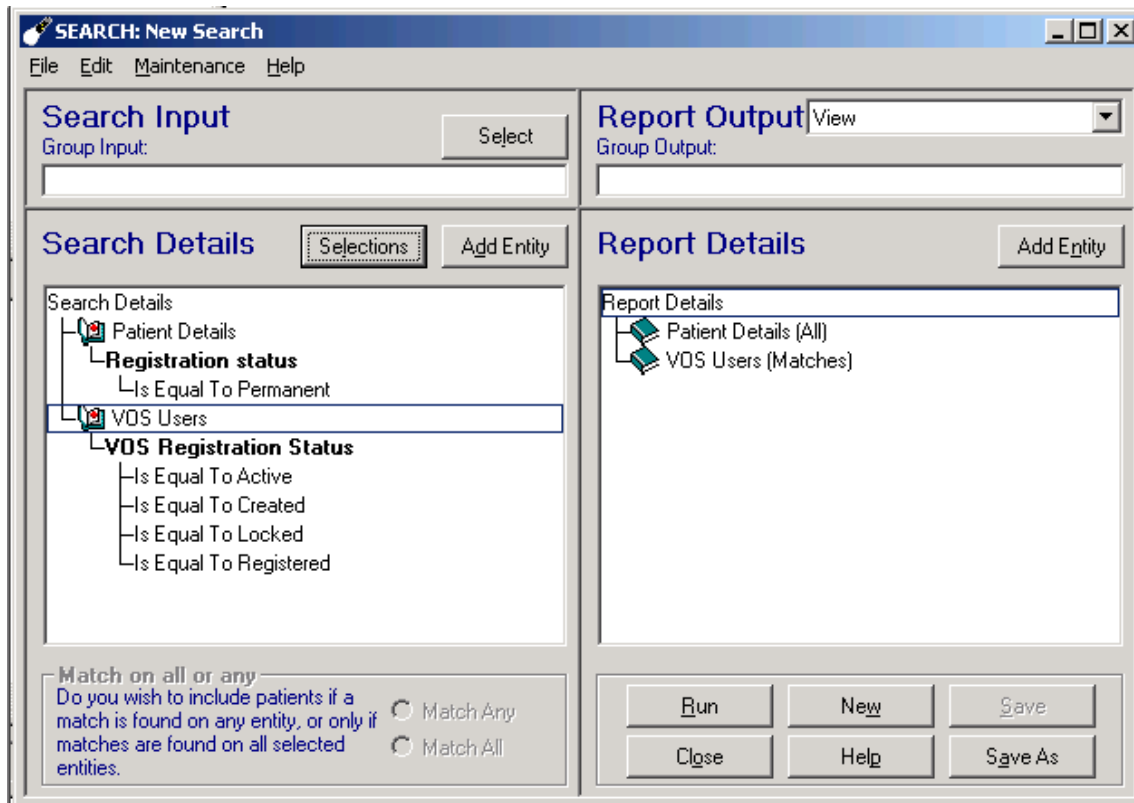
SEARCH: New Search

File Edit Maintenance Help

Search Input
Group Input:
Select

Report Output View
Group Output:

Search Details
Selections
Add Entity

Search Details
Patient Details
Registration status
Is Equal To Permanent
VOS Users
VOS Registration Status
Is Equal To Active
Is Equal To Created
Is Equal To Locked
Is Equal To Registered

Match on all or any
Do you wish to include patients if a match is found on any entity, or only if matches are found on all selected entities.
Match Any
Match All

Report Details
Add Entity

Report Details
Patient Details (All)
VOS Users (Matches)

Run
New
Save
Close
Help
Save As